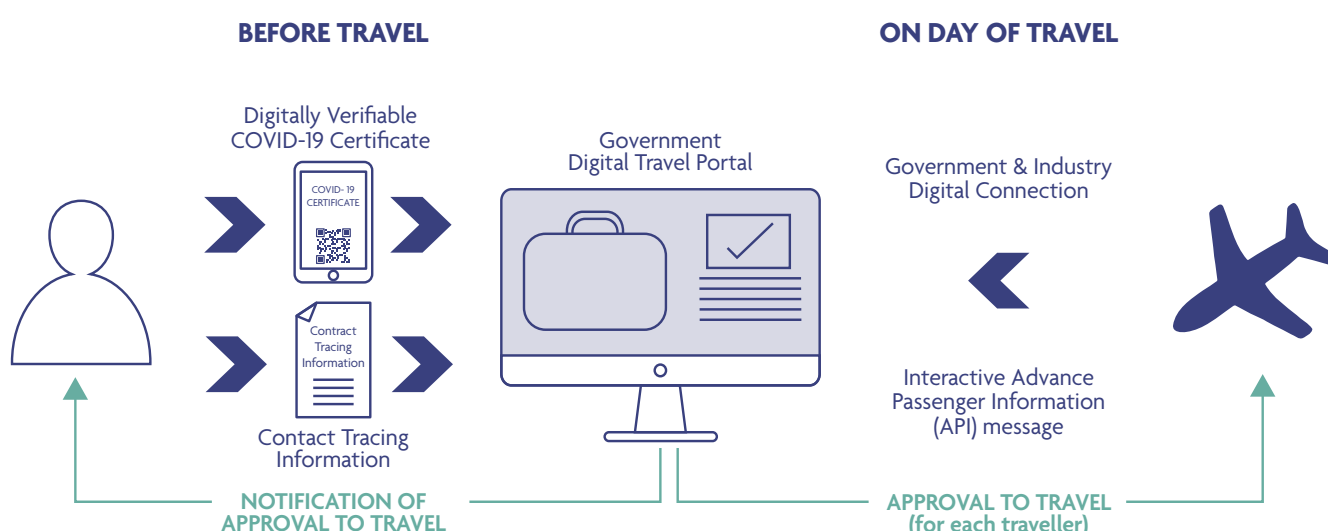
BEFORE TRAVEL

ON DAY OF TRAVEL

Digitally Verifiable COVID-19 Certificate

COVID- 19 CERTIFICATE

Contract Tracing Information

Contact Tracing Information

Government Digital Travel Portal

Government & Industry Digital Connection

Interactive Advance Passenger Information (API) message

NOTIFICATION OF APPROVAL TO TRAVEL

APPROVAL TO TRAVEL (for each traveller)